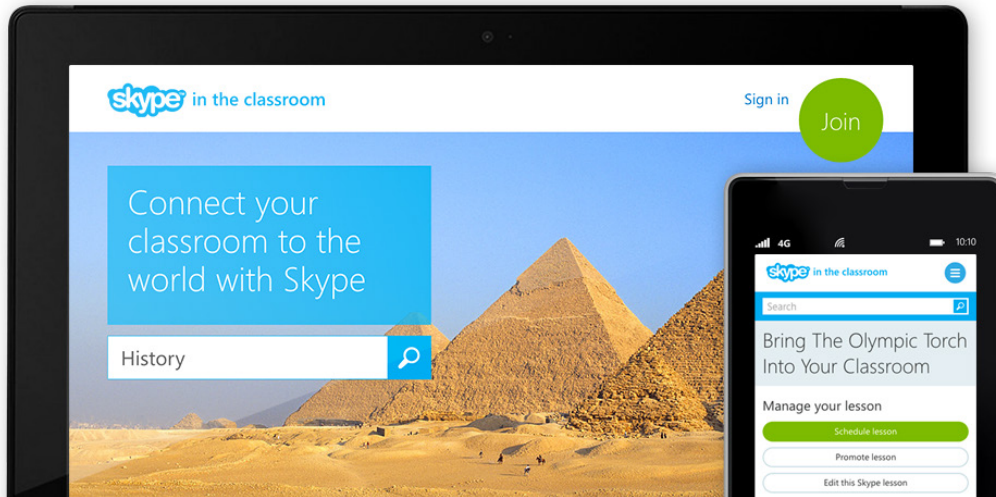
skype in the classroom

Sign in

Join

Connect your classroom to the world with Skype

History

4G 10:10

skype in the classroom

Search

Bring The Olympic Torch Into Your Classroom

Manage your lesson

Schedule lesson

Promote lesson

Edit this Skype lesson